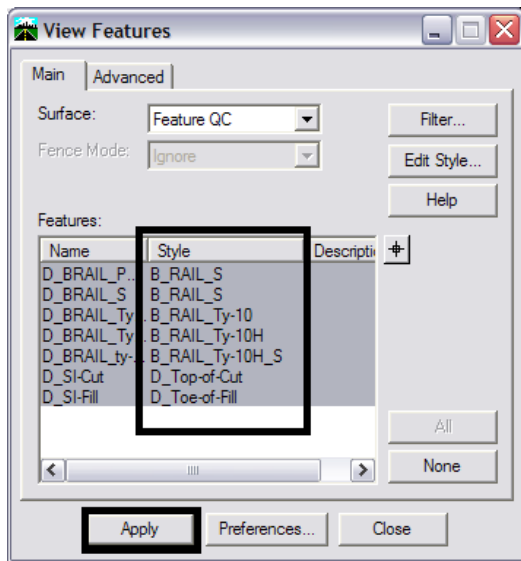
View Features

Main | Advanced

Surface: Feature QC

Fence Mode: Ignore

Filter...

Edit Style...

Help

Features:

| Name | Style | Descripti |
|---|---|---|
| D_BRAIL_P... | B_RAIL_S | |
| D_BRAIL_S | B_RAIL_S | |
| D_BRAIL_Ty... | B_RAIL_Ty-10 | |
| D_BRAIL_Ty... | B_RAIL_Ty-10H | |
| D_BRAIL_ty-... | B_RAIL_Ty-10H_S | |
| D_SI-Cut | D_Top-of-Cut | |
| D_SI-Fill | D_Toe-of-Fill | |

All

None

Apply

Preferences...

Close